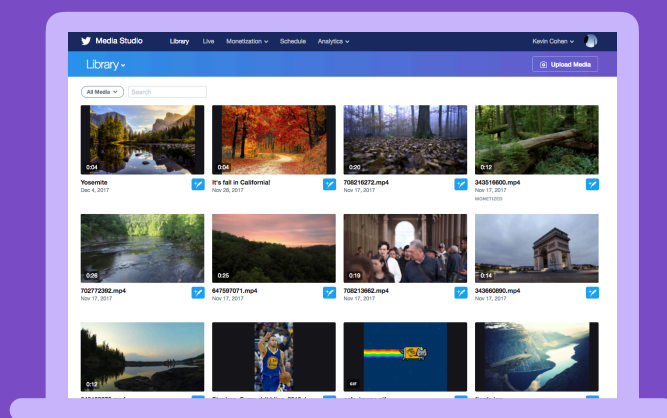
Media Studio Library Live Monetization Schedule Analytics

Kevin Cohen

Library

Upload Media

All Media

Search

0:04
Yosemite
Dec 4, 2017

0:04
It's fall in California!
Nov 28, 2017

0:20
708216272.mp4
Nov 17, 2017

0:12
343516600.mp4
Nov 17, 2017
MONETIZED

0:26
702772392.mp4
Nov 17, 2017

0:25
847597071.mp4
Nov 17, 2017

0:19
708213662.mp4
Nov 17, 2017

0:14
343660890.mp4
Nov 17, 2017

0:12

GIF